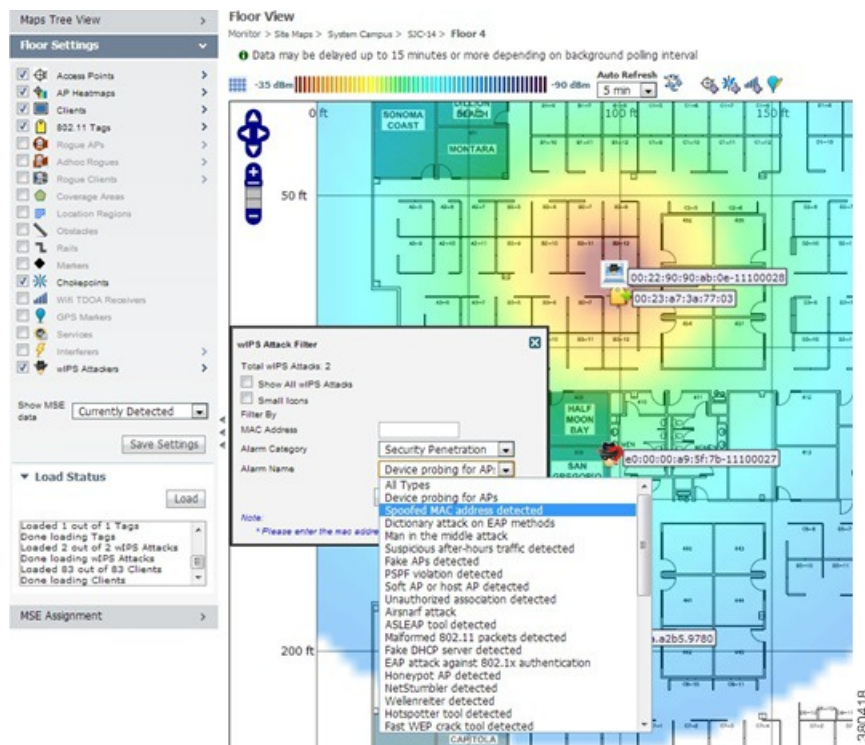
Maps Tree View

Floor Settings

Access Points
AP Heatmaps
Clients
802.11 Tags
Rogue APs
Adhoc Rogues
Rogue Clients
Coverage Areas
Location Regions
Obstacles
Rails
Markers
Chokepoints
WiFi TDOA Receivers
GPS Markers
Services
Interferers
wIPS Attackers

Show MSE data Currently Detected

Save Settings

Load Status

Load

Loaded 1 out of 1 Tags
Done loading Tags
Loaded 2 out of 2 wIPS Attacks
Done loading wIPS Attacks
Loaded 83 out of 83 Clients
Done loading Clients

MSE Assignment

Floor View
Monitor > Site Maps > System Campus > SJC-14 > Floor 4
Data may be delayed up to 15 minutes or more depending on background polling interval

-35 dBm -90 dBm Auto Refresh 5 min

0 ft 100 ft 150 ft
50 ft
200 ft

SONOMA COAST
DILLON BEACH
MONTARA
HALF MOON BAY
SAN GREGORIO
CAPITOLA

00:22:90:90:ab:0e-11100028
00:23:a7:3a:77:03
e0:00:00:a9:5f:7b-11100027
a.a2b5.9780

wIPS Attack Filter
Total wIPS Attacks: 2
Show All wIPS Attacks
Small Icons
Filter By
MAC Address
Alarm Category Security Penetration
Alarm Name Device probing for APs
Note:
* Please enter the mac addre

All Types
Device probing for APs
Spoofed MAC address detected
Dictionary attack on EAP methods
Man in the middle attack
Suspicious after-hours traffic detected
Fake APs detected
PSPF violation detected
Soft AP or host AP detected
Unauthorized association detected
Airsnarf attack
ASLEAP tool detected
Malformed 802.11 packets detected
Fake DHCP server detected
EAP attack against 802.1x authentication
Honeypot AP detected
NetStumbler detected
Wellenreiter detected
Hotspotter tool detected
Fast WEP crack tool detected

380418